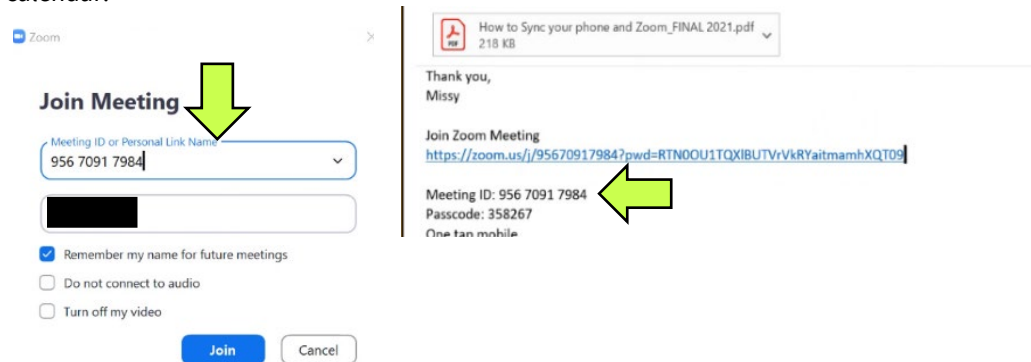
calendar.

Zoom

Join Meeting

Meeting ID or Personal Link Name
956 7091 7984

Remember my name for future meetings

Do not connect to audio

Turn off my video

Join

Cancel

PDF
How to Sync your phone and Zoom_FINAL 2021.pdf
218 KB

Thank you,
Missy

Join Zoom Meeting
https://zoom.us/j/95670917984?pwd=RTN0OU1TQXlBUTVrVkRYaitmamhXQT09

Meeting ID: 956 7091 7984
Passcode: 358267
One tap mobile